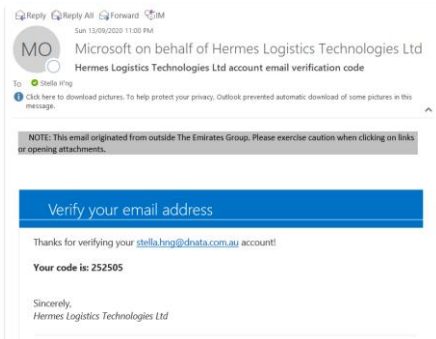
Reply Reply All Forward IM
Sun 13/09/2020 11:00 PM
MO
Microsoft on behalf of Hermes Logistics Technologies Ltd
Hermes Logistics Technologies Ltd account email verification code
To Stella H'ng
Click here to download pictures. To help protect your privacy, Outlook prevented automatic download of some pictures in this message.

NOTE: This email originated from outside The Emirates Group. Please exercise caution when clicking on links or opening attachments.

Verify your email address

Thanks for verifying your stella.hng@dnata.com.au account!

Your code is: 252505

Sincerely,
Hermes Logistics Technologies Ltd